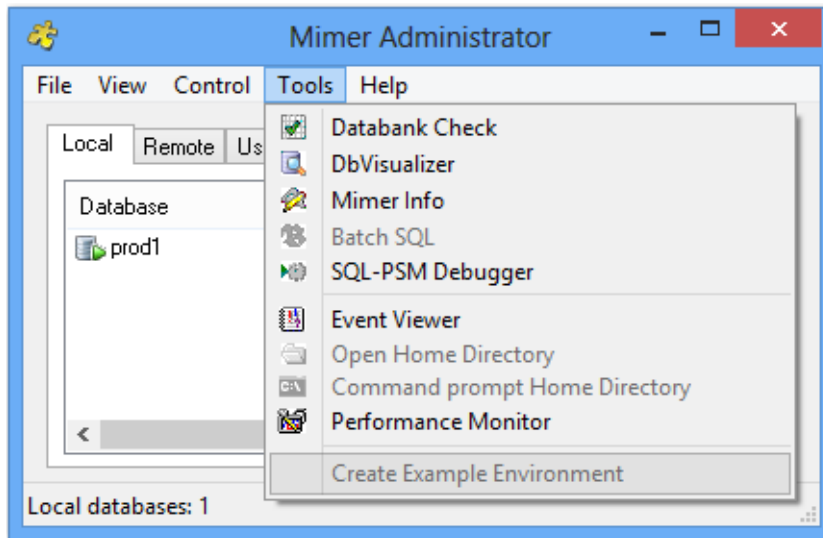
Mimer Administrator

File View Control Tools Help

Local Remote Us

Database

prod1

Databank Check
DbVisualizer
Mimer Info
Batch SQL
SQL-PSM Debugger
Event Viewer
Open Home Directory
Command prompt Home Directory
Performance Monitor
Create Example Environment

Local databases: 1